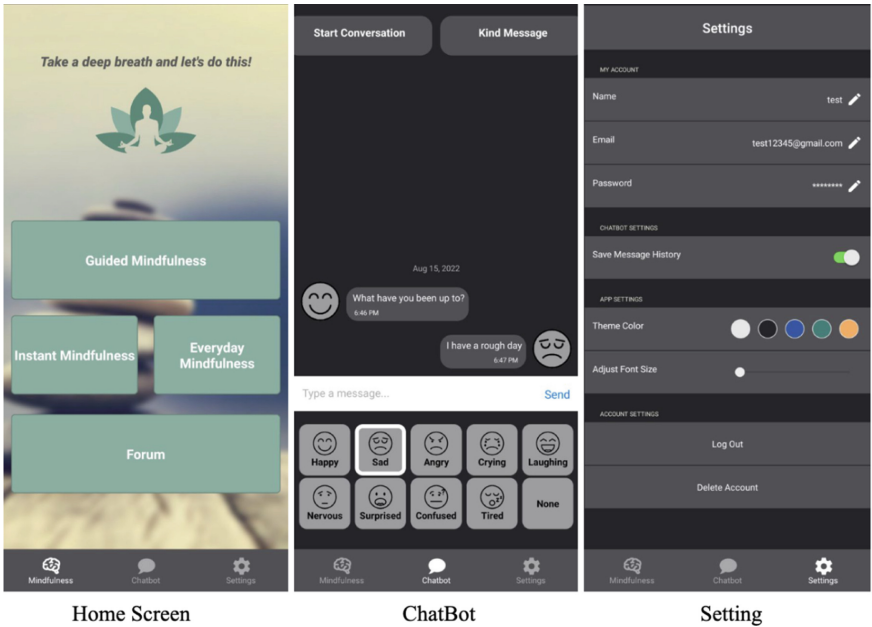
Take a deep breath and let's do this!

Guided Mindfulness

Instant Mindfulness

Everyday Mindfulness

Forum

Mindfulness Chatbot Settings

Home Screen

Start Conversation

Kind Message

Aug 15, 2022

What have you been up to?
6:46 PM

I have a rough day
6:47 PM

Type a message...

Send

Happy Sad Angry Crying Laughing

Nervous Surprised Confused Tired None

Mindfulness Chatbot Settings

ChatBot

Settings

MY ACCOUNT

Name test

Email test12345@gmail.com

Password ********

CHATBOT SETTINGS

Save Message History

APP SETTINGS

Theme Color

Adjust Font Size

ACCOUNT SETTINGS

Log Out

Delete Account

Mindfulness Chatbot Settings

Setting